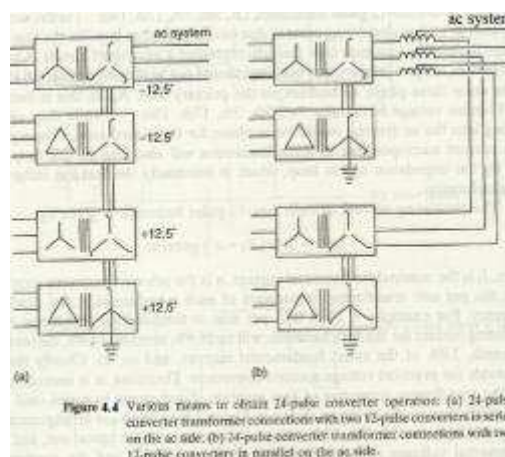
ac system

ac system

-12.5°

-12.5°

+12.5°

+12.5°

(a)

(b)

Figure 4.4 Various means to obtain 24-pulse converter operation: (a) 24-pulse converter transformer connections with two 12-pulse converters in series on the ac side; (b) 24-pulse converter transformer connections with two 12-pulse converters in parallel on the ac side.